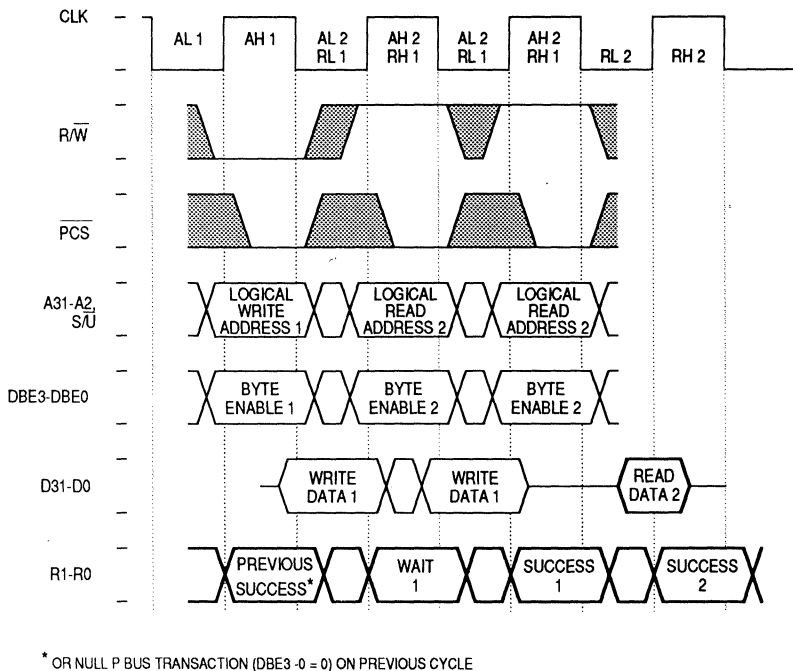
CLK

AL 1

AH 1

AL 2
RL 1

AH 2
RH 1

AL 2
RL 1

AH 2
RH 1

RL 2

RH 2

$R/\overline{W}$

$\overline{PCS}$

A31-A2,
$S/\overline{U}$

LOGICAL
WRITE
ADDRESS 1

LOGICAL
READ
ADDRESS 2

LOGICAL
READ
ADDRESS 2

DBE3-DBE0

BYTE
ENABLE 1

BYTE
ENABLE 2

BYTE
ENABLE 2

D31-D0

WRITE
DATA 1

WRITE
DATA 1

READ
DATA 2

R1-R0

PREVIOUS
SUCCESS*

WAIT
1

SUCCESS
1

SUCCESS
2

* OR NULL P BUS TRANSACTION (DBE3 -0 = 0) ON PREVIOUS CYCLE